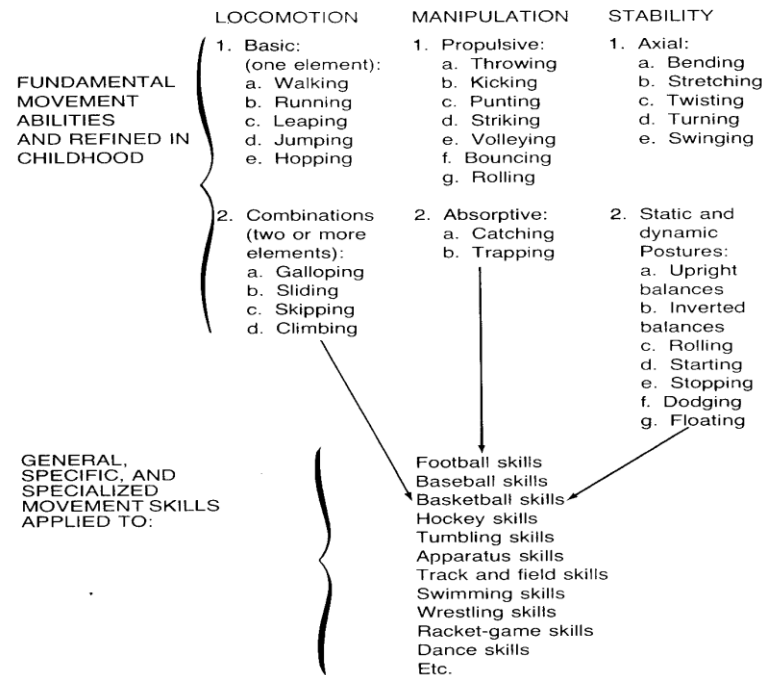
FUNDAMENTAL MOVEMENT ABILITIES AND REFINED IN CHILDHOOD

LOCOMOTION

1. Basic: (one element):
a. Walking
b. Running
c. Leaping
d. Jumping
e. Hopping

2. Combinations (two or more elements):
a. Galloping
b. Sliding
c. Skipping
d. Climbing

MANIPULATION

1. Propulsive:
a. Throwing
b. Kicking
c. Punting
d. Striking
e. Volleying
f. Bouncing
g. Rolling

2. Absorptive:
a. Catching
b. Trapping

STABILITY

1. Axial:
a. Bending
b. Stretching
c. Twisting
d. Turning
e. Swinging

2. Static and dynamic Postures:
a. Upright balances
b. Inverted balances
c. Rolling
d. Starting
e. Stopping
f. Dodging
g. Floating

GENERAL, SPECIFIC, AND SPECIALIZED MOVEMENT SKILLS APPLIED TO:

Football skills
Baseball skills
Basketball skills
Hockey skills
Tumbling skills
Apparatus skills
Track and field skills
Swimming skills
Wrestling skills
Racket-game skills
Dance skills
Etc.